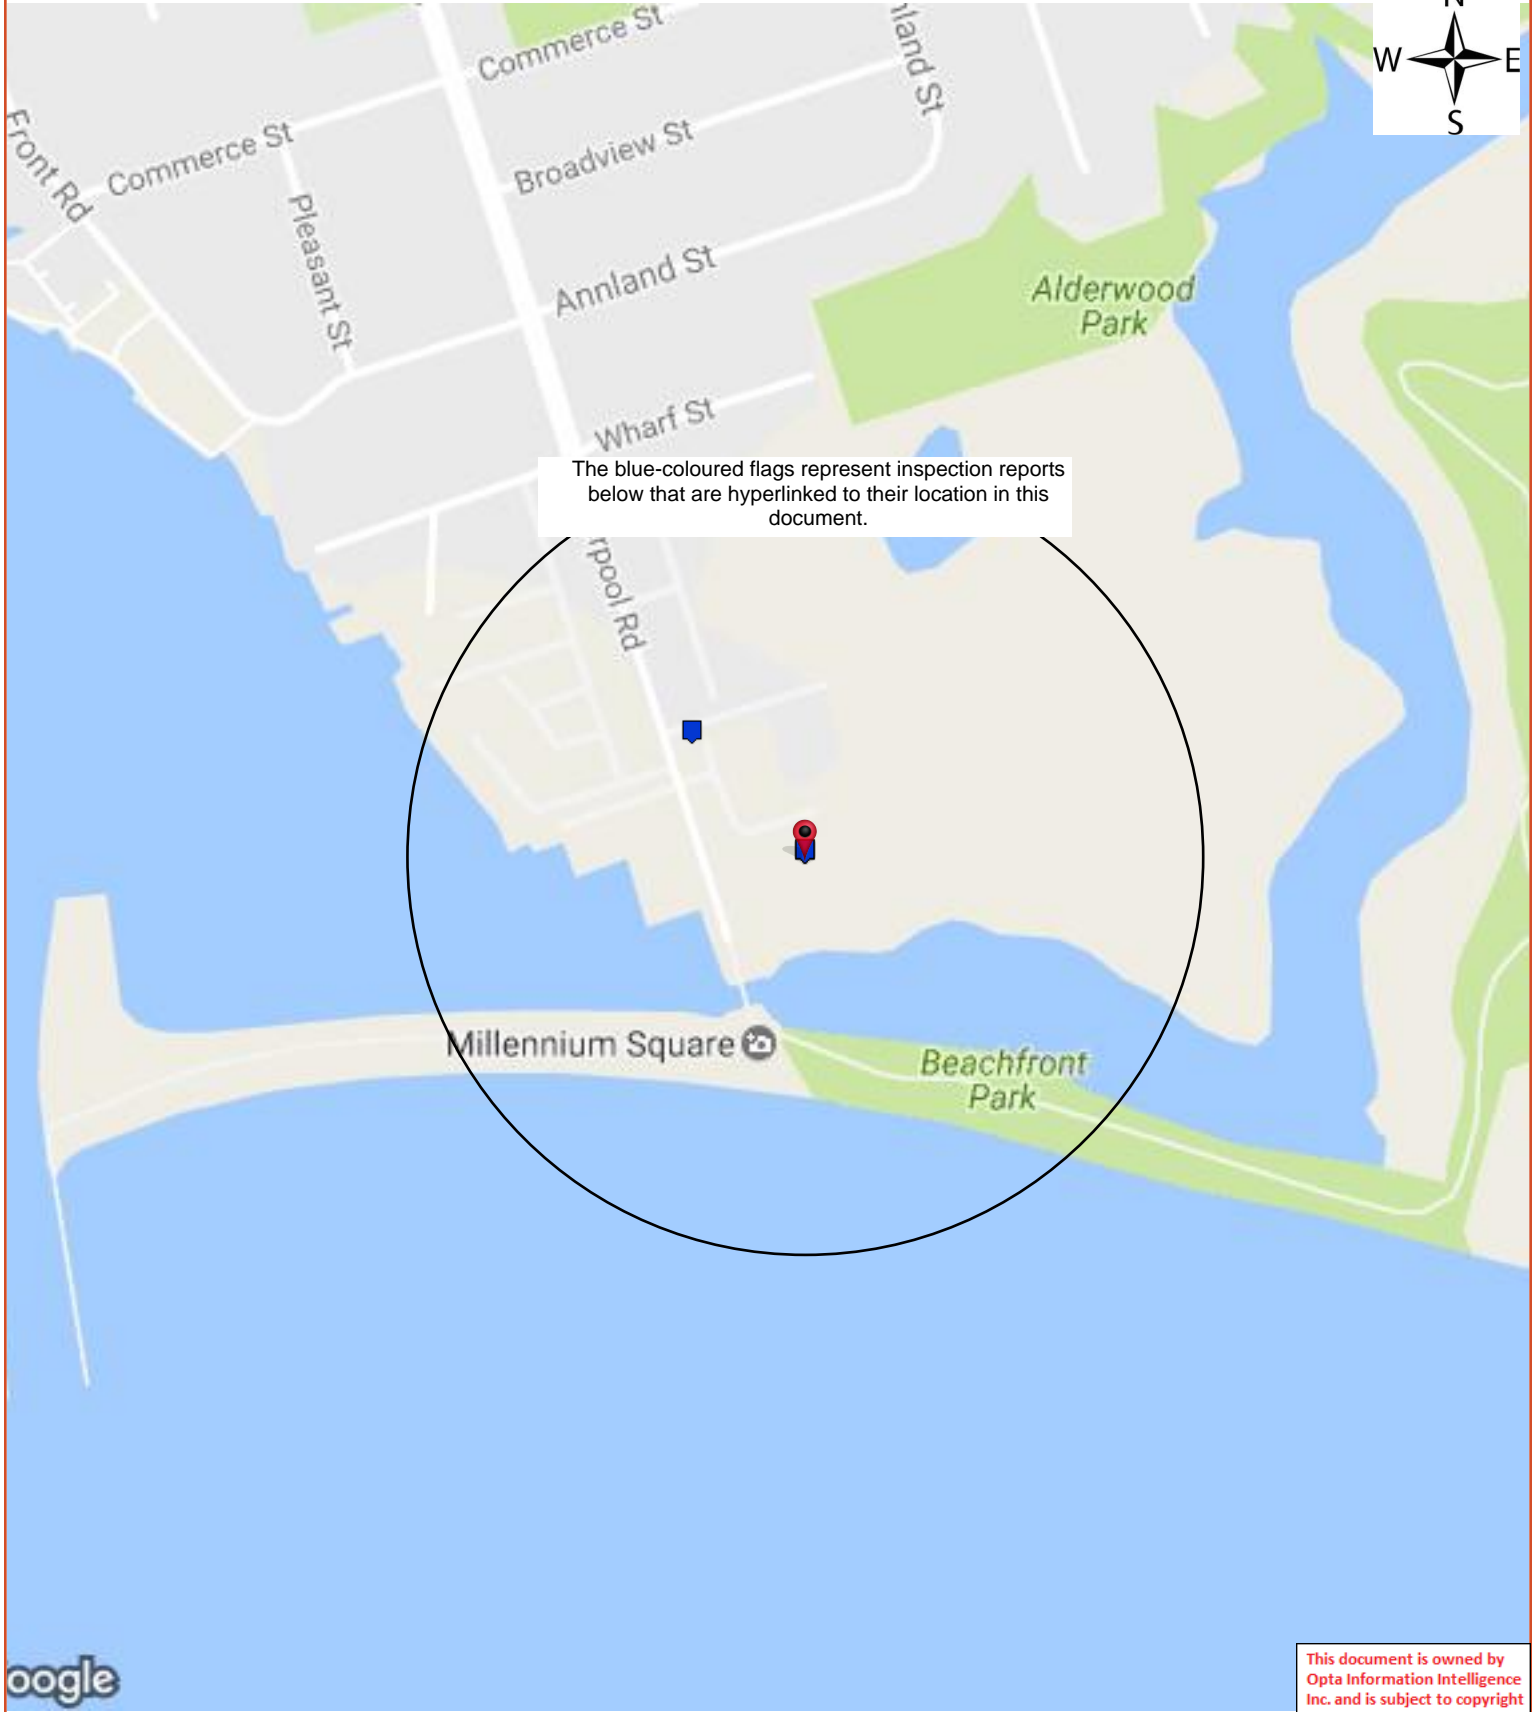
N
W
E
S

Commerce St
Commerce St
Front Rd
Broadview St
lland St
Pleasant St
Annland St
Alderwood Park
Wharf St

The blue-coloured flags represent inspection reports below that are hyperlinked to their location in this document.

rpool Rd

Millennium Square
Beachfront Park

oogle

This document is owned by Opta Information Intelligence Inc. and is subject to copyright